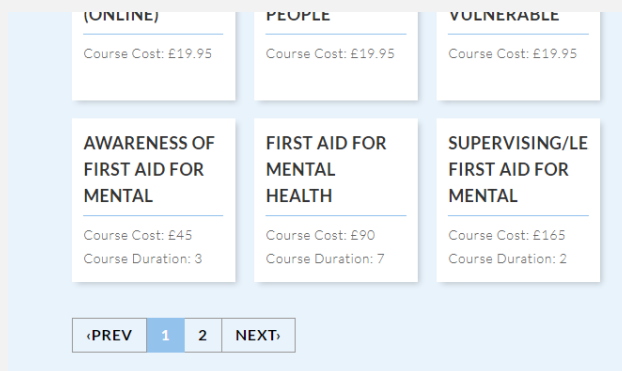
(ONLINE)

Course Cost: £19.95

PEOPLE

Course Cost: £19.95

VULNERABLE

Course Cost: £19.95

AWARENESS OF FIRST AID FOR MENTAL

Course Cost: £45

Course Duration: 3

FIRST AID FOR MENTAL HEALTH

Course Cost: £90

Course Duration: 7

SUPERVISING/LE FIRST AID FOR MENTAL

Course Cost: £165

Course Duration: 2

‹PREV 1 2 NEXT›